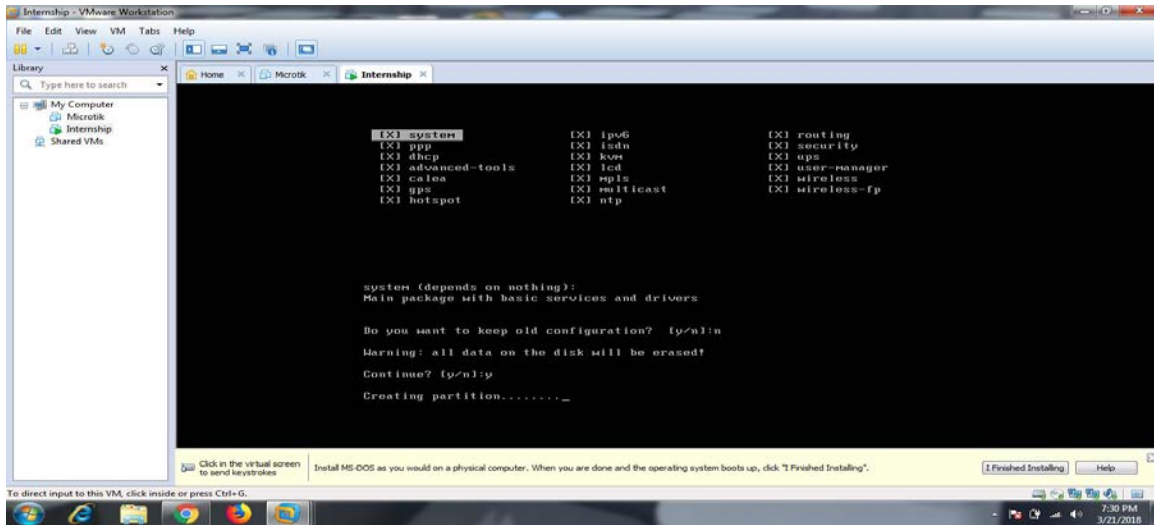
Internship - VMware Workstation

File Edit View VM Tabs Help

Library
Type here to search
My Computer
Microtik
Internship
Shared VMs

Home | Microtik | Internship

[X] system
[X] ppp
[X] dhcp
[X] advanced-tools
[X] calea
[X] gps
[X] hotspot

[X] ipv6
[X] isdn
[X] kvm
[X] lcd
[X] mpls
[X] multicast
[X] ntp

[X] routing
[X] security
[X] ups
[X] user-manager
[X] wireless
[X] wireless-fp

system (depends on nothing):
Main package with basic services and drivers

Do you want to keep old configuration? [y/n]:n

Warning: all data on the disk will be erased!

Continue? [y/n]:y

Creating partition........_

Click in the virtual screen to send keystrokes

Install MS-DOS as you would on a physical computer. When you are done and the operating system boots up, click "I Finished Installing".

I Finished Installing
Help

To direct input to this VM, click inside or press Ctrl+G.

7:30 PM
3/21/2018